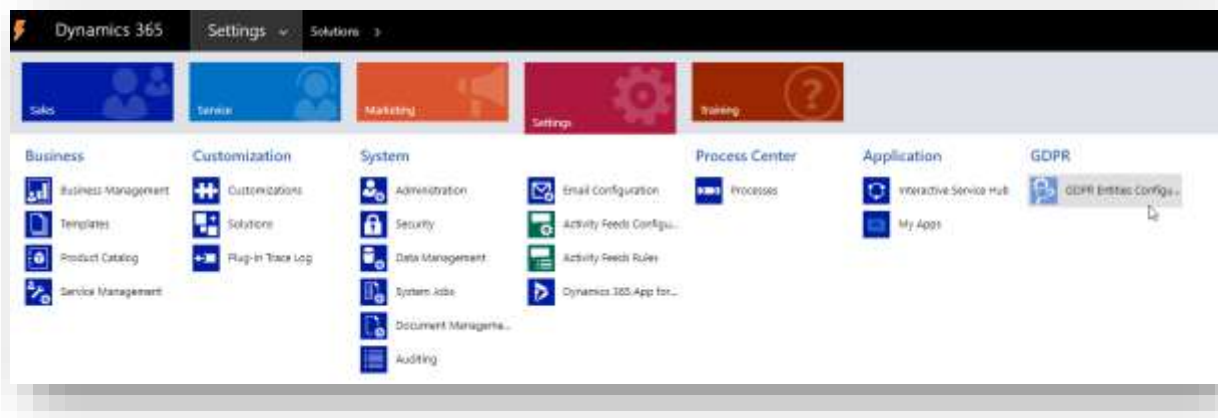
Dynamics 365 Settings Solutions >

Sales
Service
Marketing
Settings
Training

Business
Business Management
Templates
Product Catalog
Service Management

Customization
Customizations
Solutions
Plug-in Trace Log

System
Administration
Security
Data Management
System Jobs
Document Manageme...
Auditing
Email Configuration
Activity Feeds Configu...
Activity Feeds Rules
Dynamics 365 App for...

Process Center
Processes

Application
Interactive Service Hub
My Apps

GDPR
GDPR Entities Configu...